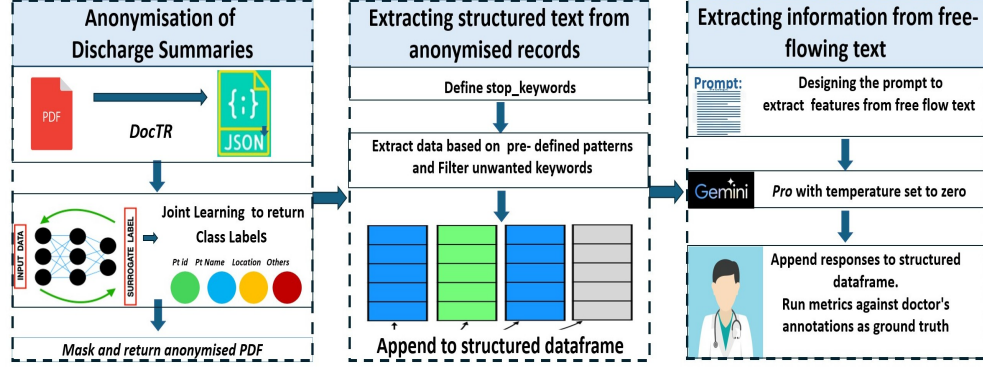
Anonymisation of Discharge Summaries

PDF

{;}

JSON

DocTR

INPUT DATA

SURROGATE LABEL

Joint Learning to return Class Labels

Pt id Pt Name Location Others

Mask and return anonymised PDF

Extracting structured text from anonymised records

Define stop_keywords

Extract data based on pre- defined patterns and Filter unwanted keywords

Append to structured dataframe

Extracting information from free-flowing text

Prompt:

Designing the prompt to extract features from free flow text

Gemini

Pro with temperature set to zero

Append responses to structured dataframe.

Run metrics against doctor's annotations as ground truth